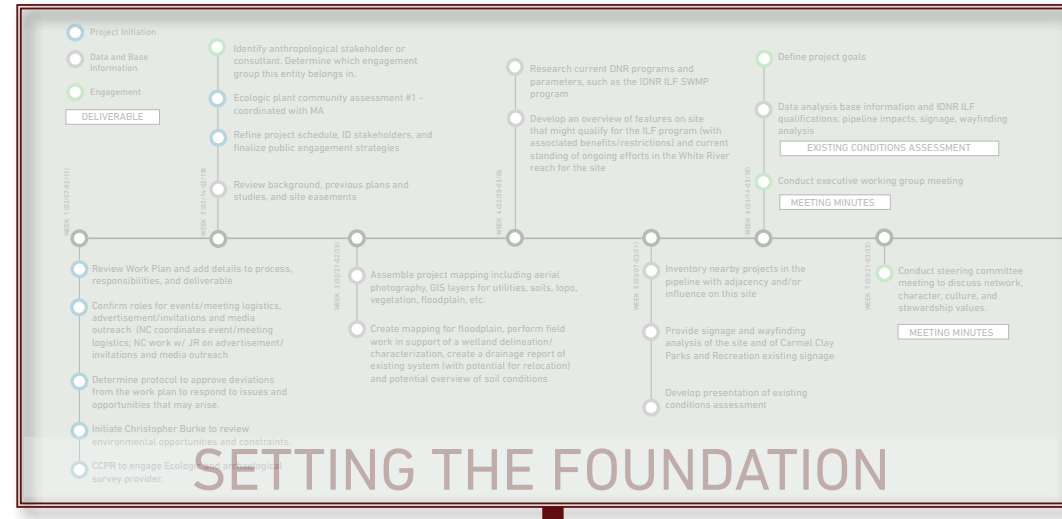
Project Initiation

Data and Base Information

Engagement

DELIVERABLE

Identify anthropological stakeholder or consultant. Determine which engagement group this entity belongs in.

Ecologic plant community assessment #1 - coordinated with MA

Refine project schedule, ID stakeholders, and finalize public engagement strategies

Review background, previous plans and studies, and site easements

Research current DNR programs and parameters, such as the IDNR ILF SWMP program

Develop an overview of features on site that might qualify for the ILF program (with associated benefits/restrictions) and current standing of ongoing efforts in the White River reach for the site

Define project goals

Data analysis base information and IDNR ILF qualifications; pipeline impacts, signage, wayfinding analysis

EXISTING CONDITIONS ASSESSMENT

Conduct executive working group meeting

MEETING MINUTES

WEEK 1 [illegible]

WEEK 2 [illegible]

WEEK 3 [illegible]

WEEK 4 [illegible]

WEEK 5 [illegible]

WEEK 6 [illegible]

WEEK 7 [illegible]

Review Work Plan and add details to process, responsibilities, and deliverable

Confirm roles for events/meeting logistics, advertisement/invitations and media outreach (NC coordinates event/meeting logistics; NC work w/ JR on advertisement/ invitations and media outreach

Determine protocol to approve deviations from the work plan to respond to issues and opportunities that may arise.

Initiate Christopher Burke to review environmental opportunities and constraints.

CCPR to engage Ecological and anthropological survey provider.

Assemble project mapping including aerial photography, GIS layers for utilities, soils, topo, vegetation, floodplain, etc.

Create mapping for floodplain, perform field work in support of a wetland delineation/ characterization, create a drainage report of existing system (with potential for relocation) and potential overview of soil conditions

Inventory nearby projects in the pipeline with adjacency and/or influence on this site

Provide signage and wayfinding analysis of the site and of Carmel Clay Parks and Recreation existing signage

Develop presentation of existing conditions assessment

Conduct steering committee meeting to discuss network, character, culture, and stewardship values.

MEETING MINUTES

SETTING THE FOUNDATION